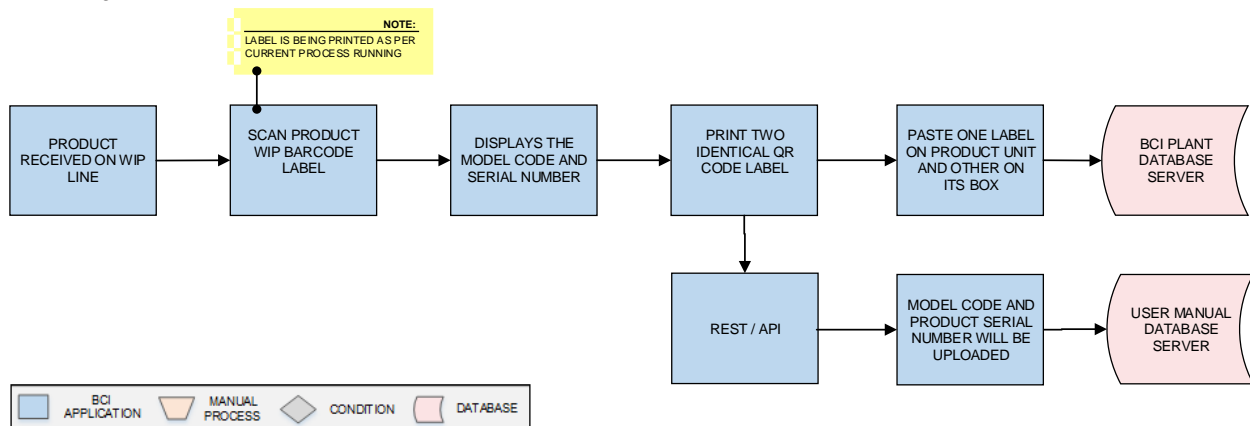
NOTE:
LABEL IS BEING PRINTED AS PER CURRENT PROCESS RUNNING

PRODUCT RECEIVED ON WIP LINE

SCAN PRODUCT WIP BARCODE LABEL

DISPLAYS THE MODEL CODE AND SERIAL NUMBER

PRINT TWO IDENTICAL QR CODE LABEL

PASTE ONE LABEL ON PRODUCT UNIT AND OTHER ON ITS BOX

BCI PLANT DATABASE SERVER

REST / API

MODEL CODE AND PRODUCT SERIAL NUMBER WILL BE UPLOADED

USER MANUAL DATABASE SERVER

BCI APPLICATION
MANUAL PROCESS
CONDITION
DATABASE